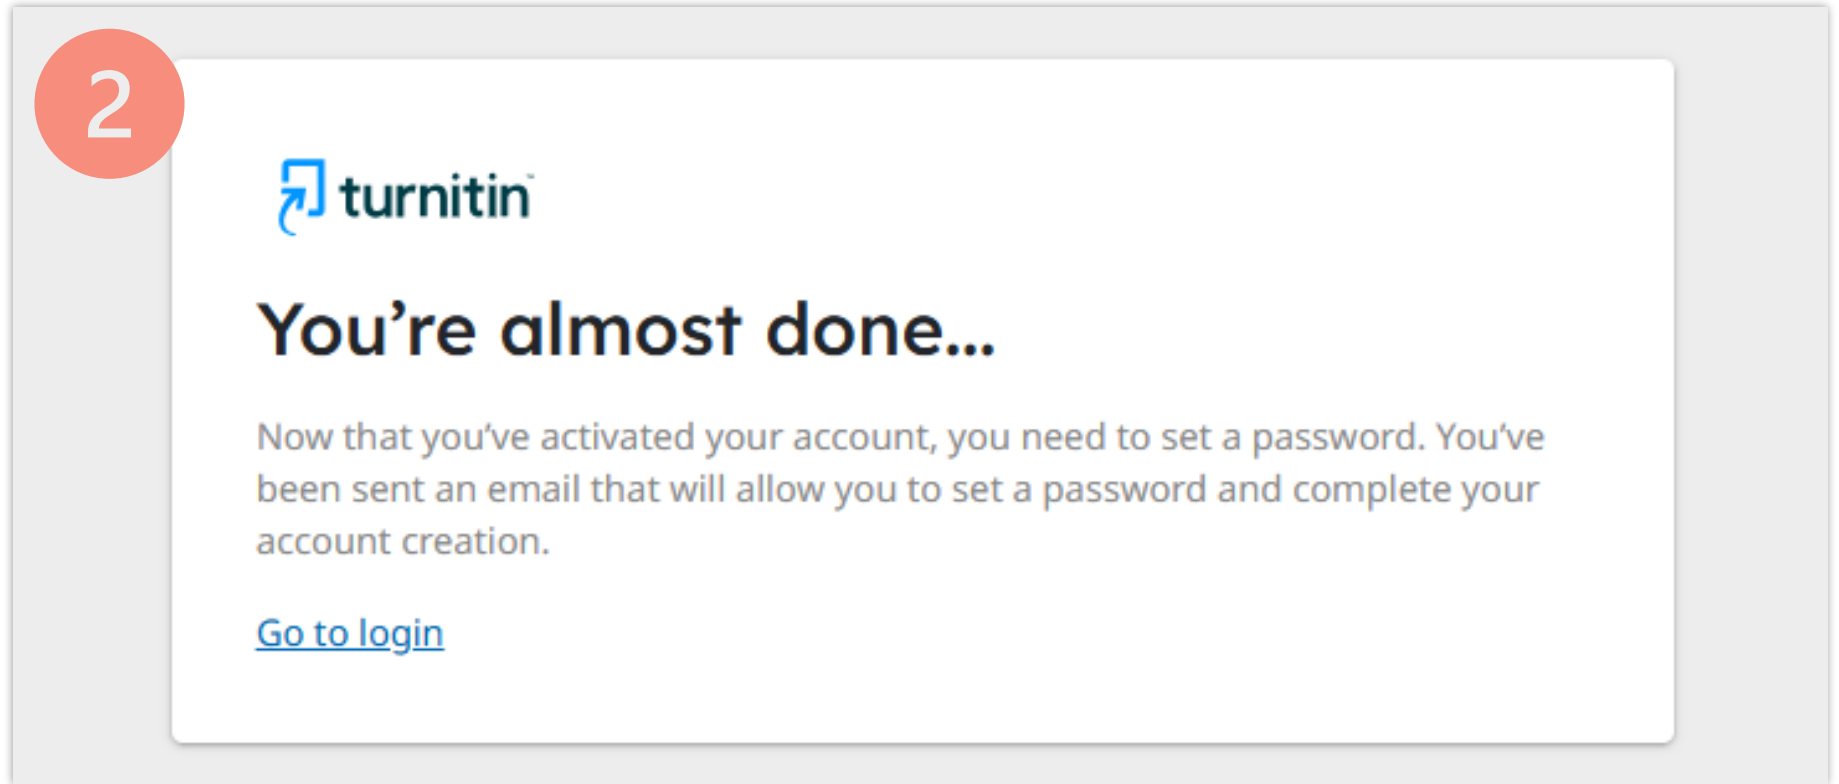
2

turnitin

You’re almost done...

Now that you’ve activated your account, you need to set a password. You’ve been sent an email that will allow you to set a password and complete your account creation.

Go to login